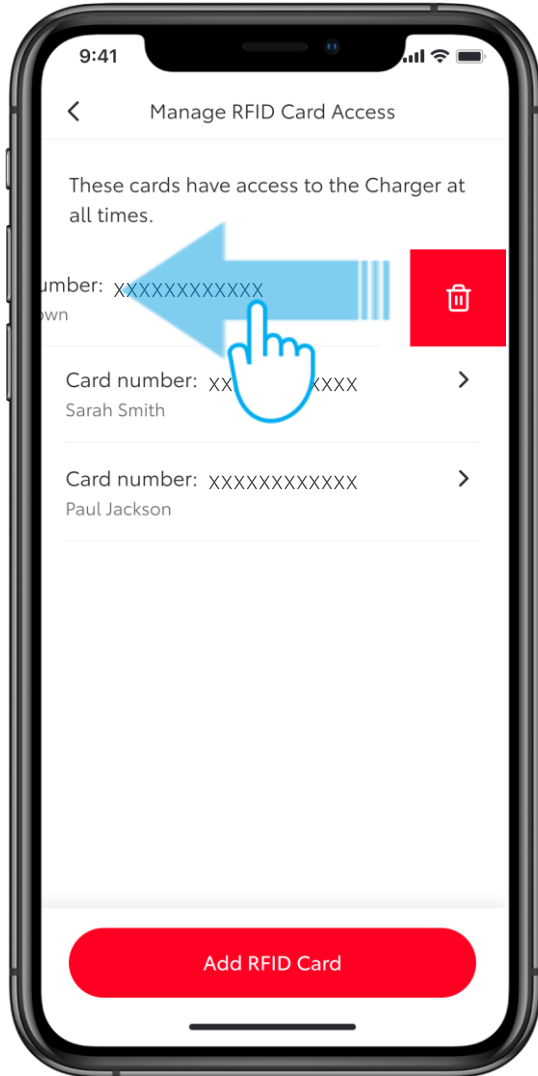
9:41

<

Manage RFID Card Access

These cards have access to the Charger at all times.

umber: XXXXXXXXXXXX
own

Card number: XX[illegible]XXXX
Sarah Smith

>

Card number: XXXXXXXXXXXX
Paul Jackson

>

Add RFID Card